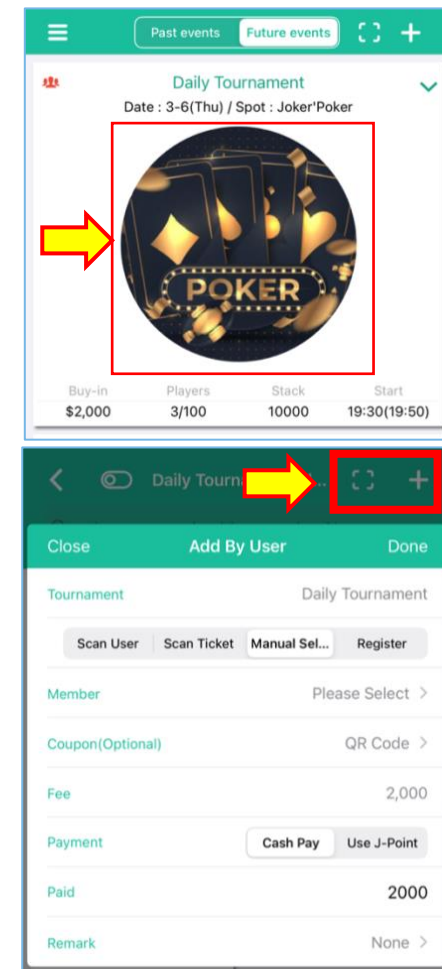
Past events | Future events

Daily Tournament

Date : 3-6(Thu) / Spot : Joker'Poker

POKER

| Buy-in | Players | Stack | Start |
|---|---|---|---|
| $2,000 | 3/100 | 10000 | 19:30(19:50) |

Daily Tourna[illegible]

Close | Add By User | Done

Tournament | Daily Tournament

Scan User | Scan Ticket | Manual Sel... | Register

Member | Please Select >

Coupon(Optional) | QR Code >

Fee | 2,000

Payment | Cash Pay | Use J-Point

Paid | 2000

Remark | None >